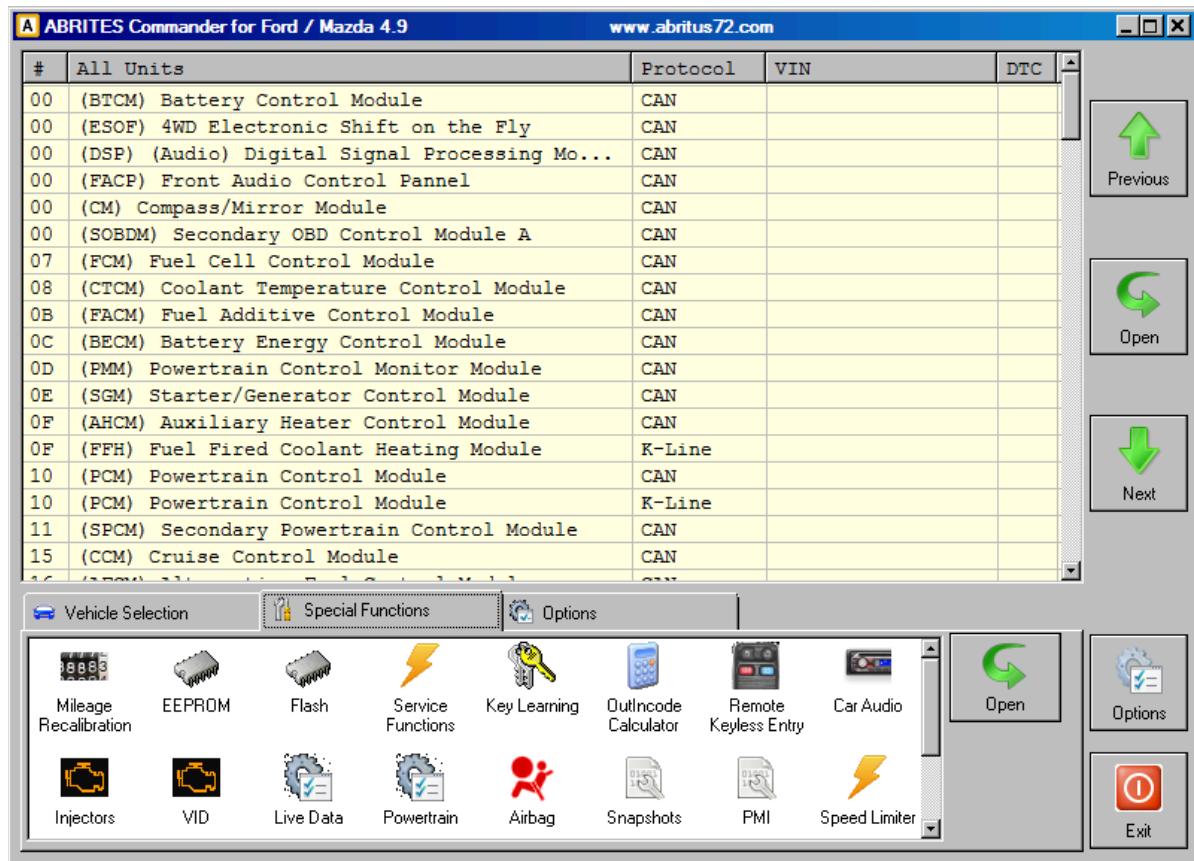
ABRITES Commander for Ford / Mazda 4.9   www.abritus72.com

| # | All Units | Protocol | VIN | DTC |
|---|---|---|---|---|
| 00 | (BTCM) Battery Control Module | CAN | | |
| 00 | (ESOF) 4WD Electronic Shift on the Fly | CAN | | |
| 00 | (DSP) (Audio) Digital Signal Processing Mo... | CAN | | |
| 00 | (FACP) Front Audio Control Pannel | CAN | | |
| 00 | (CM) Compass/Mirror Module | CAN | | |
| 00 | (SOBDM) Secondary OBD Control Module A | CAN | | |
| 07 | (FCM) Fuel Cell Control Module | CAN | | |
| 08 | (CTCM) Coolant Temperature Control Module | CAN | | |
| 0B | (FACM) Fuel Additive Control Module | CAN | | |
| 0C | (BECM) Battery Energy Control Module | CAN | | |
| 0D | (PMM) Powertrain Control Monitor Module | CAN | | |
| 0E | (SGM) Starter/Generator Control Module | CAN | | |
| 0F | (AHCM) Auxiliary Heater Control Module | CAN | | |
| 0F | (FFH) Fuel Fired Coolant Heating Module | K-Line | | |
| 10 | (PCM) Powertrain Control Module | CAN | | |
| 10 | (PCM) Powertrain Control Module | K-Line | | |
| 11 | (SPCM) Secondary Powertrain Control Module | CAN | | |
| 15 | (CCM) Cruise Control Module | CAN | | |
| 16 | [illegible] | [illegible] | | |

Previous
Open
Next

Vehicle Selection
Special Functions
Options

Mileage Recalibration
EEPROM
Flash
Service Functions
Key Learning
OutIncode Calculator
Remote Keyless Entry
Car Audio
Injectors
VID
Live Data
Powertrain
Airbag
Snapshots
PMI
Speed Limiter

Open
Options
Exit